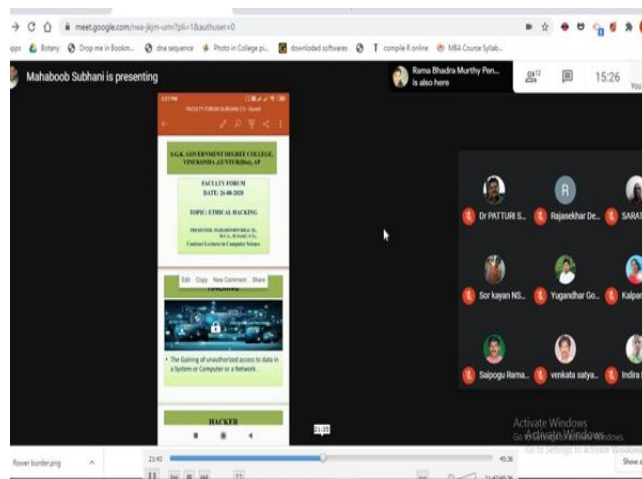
meet.google.com/rwa-jkjm-umr?pli=1&authuser=0

Botany Drop me in Bookm... dna sequence Photo in College pi... download softwares compile R online MBA Course Syllab...

Mahaboob Subhani is presenting

Rama Bhadra Murthy Pen... is also here

15:26

S.G.K. GOVERNMENT DEGREE COLLEGE, VINUKONDA, GUNTUR(Dist), AP

FACULTY FORUM
DATE: 26-08-2020

TOPIC: ETHICAL HACKING

PRESENTER: MAHABOOB SUBHANI, M.C.A., M.Tech(C.S.), Contract Lecturer in Computer Science

Edit Copy New Comment Share

• The Gaining of unauthorized access to data in a System or Computer or a Network .

HACKER

Dr PATTURI S...
Rajasekhar De...
SARAT
Sor kayan NS...
Yugandhar Go...
Kalpan
Saipogu Rama...
venkata satya...
Indira

Activate Windows
Go to Settings to activate Windows.

flower border.png

21:40

45:36

Show a